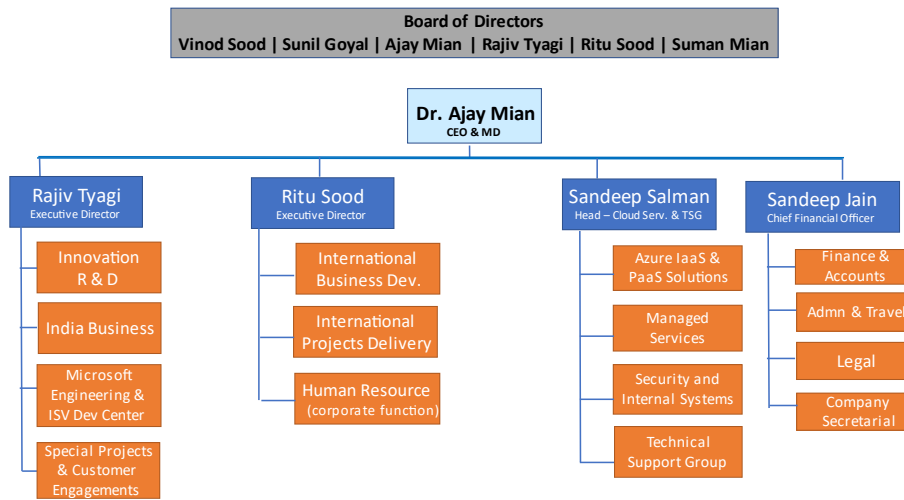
Board of Directors
Vinod Sood | Sunil Goyal | Ajay Mian | Rajiv Tyagi | Ritu Sood | Suman Mian

Dr. Ajay Mian
CEO & MD

Rajiv Tyagi
Executive Director

Innovation R & D

India Business

Microsoft Engineering & ISV Dev Center

Special Projects & Customer Engagements

Ritu Sood
Executive Director

International Business Dev.

International Projects Delivery

Human Resource (corporate function)

Sandeep Salman
Head – Cloud Serv. & TSG

Azure IaaS & PaaS Solutions

Managed Services

Security and Internal Systems

Technical Support Group

Sandeep Jain
Chief Financial Officer

Finance & Accounts

Admn & Travel

Legal

Company Secretarial